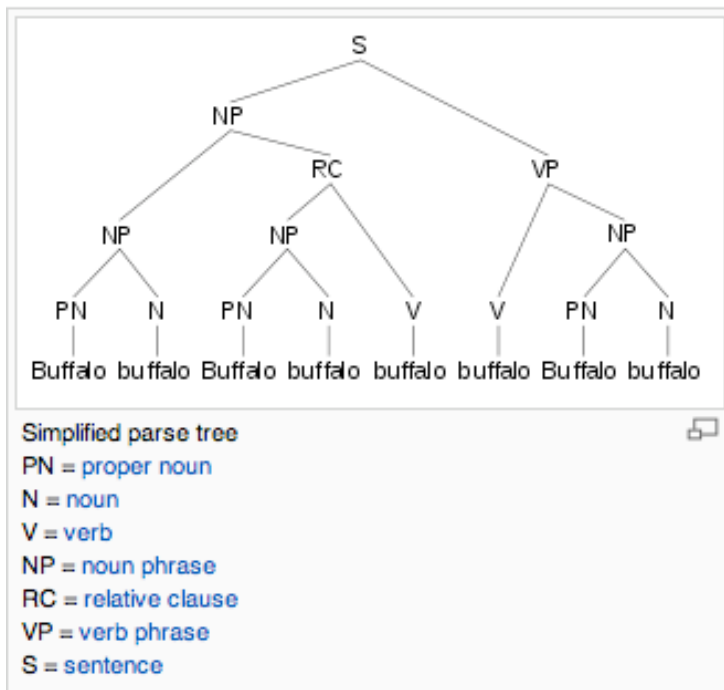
S

NP

RC

VP

NP

NP

NP

PN

N

PN

N

V

V

PN

N

Buffalo buffalo Buffalo buffalo buffalo buffalo Buffalo buffalo

Simplified parse tree
PN = proper noun
N = noun
V = verb
NP = noun phrase
RC = relative clause
VP = verb phrase
S = sentence